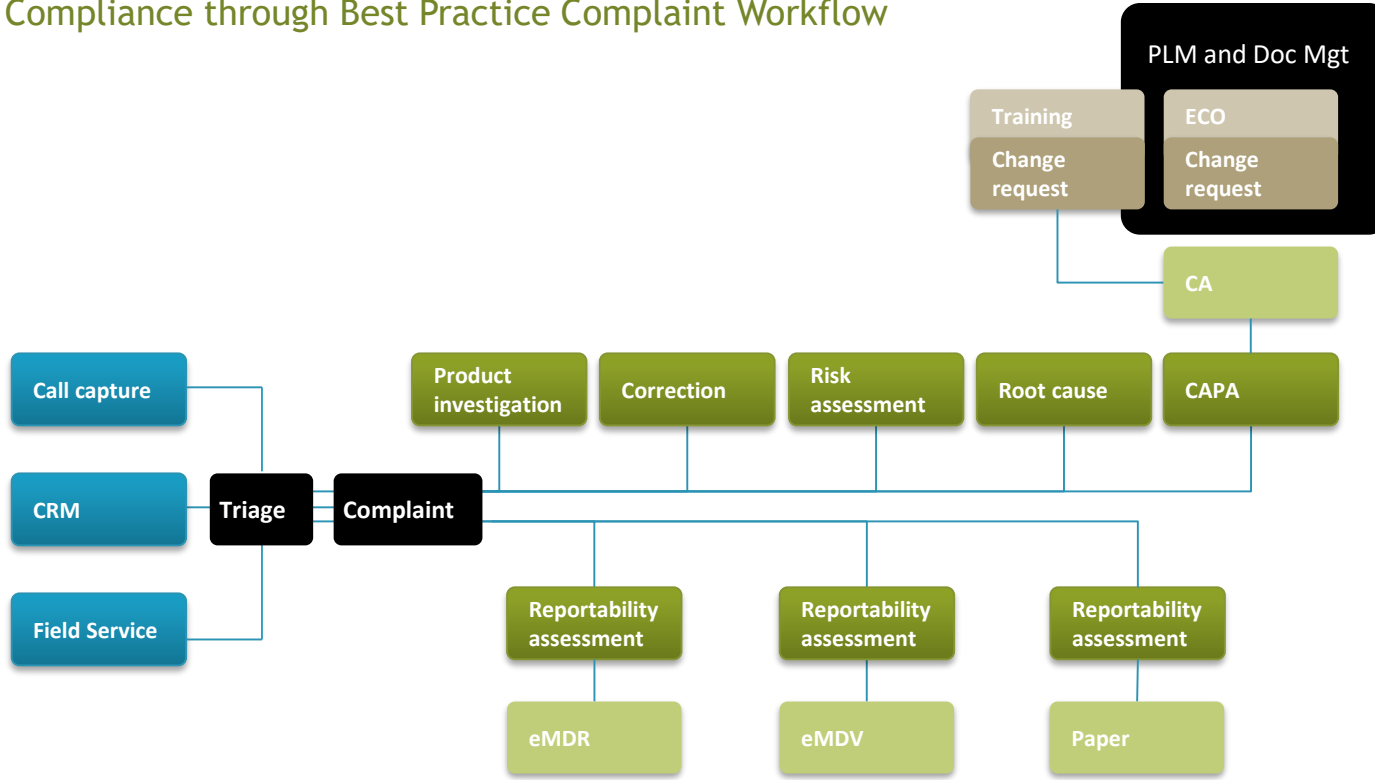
Compliance through Best Practice Complaint Workflow

PLM and Doc Mgt

Training

Change request

ECO

Change request

CA

Call capture

CRM

Field Service

Triage

Complaint

Product investigation

Correction

Risk assessment

Root cause

CAPA

Reportability assessment

Reportability assessment

Reportability assessment

eMDR

eMDV

Paper